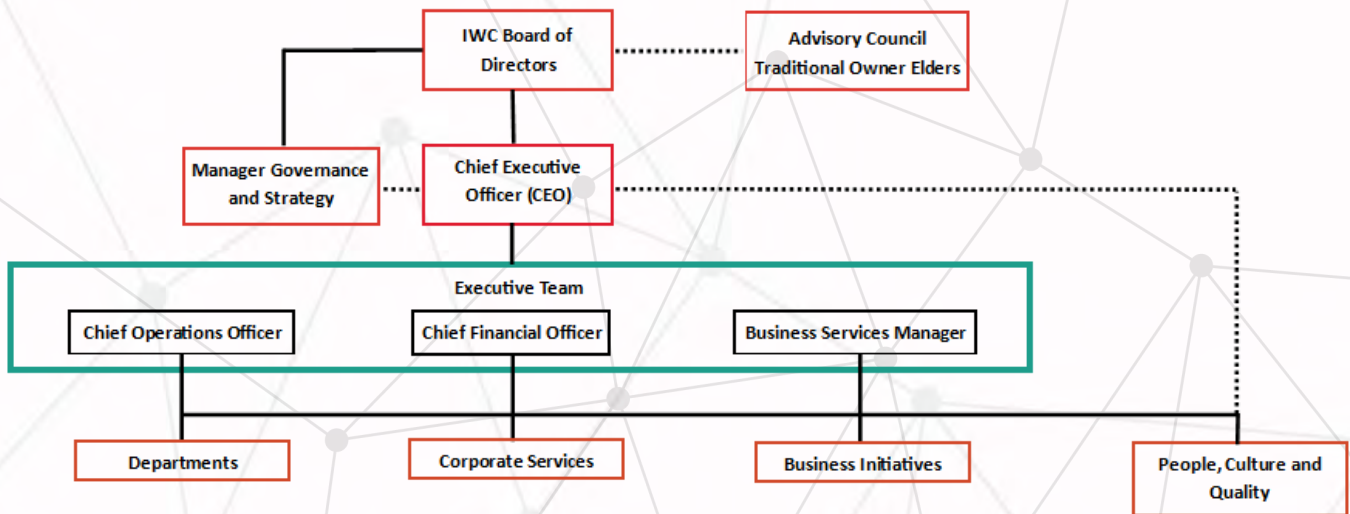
IWC Board of Directors

Advisory Council Traditional Owner Elders

Manager Governance and Strategy

Chief Executive Officer (CEO)

Executive Team

Chief Operations Officer

Chief Financial Officer

Business Services Manager

Departments

Corporate Services

Business Initiatives

People, Culture and Quality